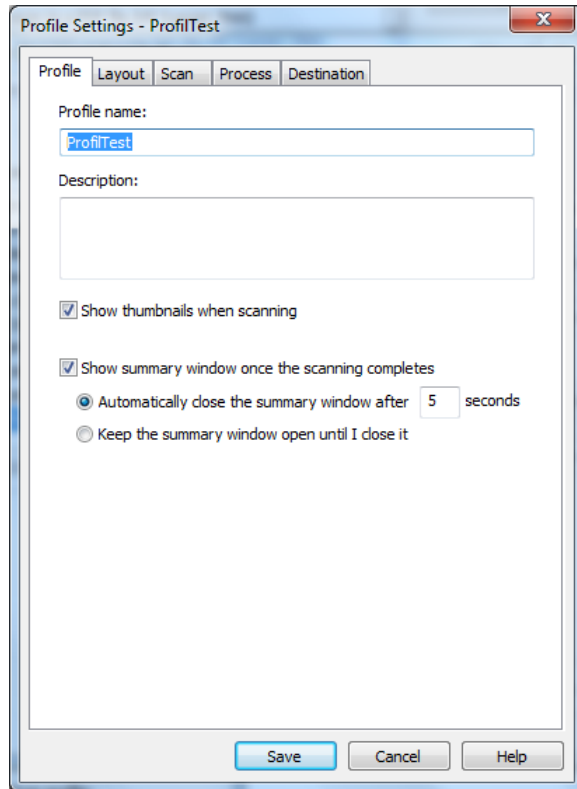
Profile Settings - ProfilTest

Profile | Layout | Scan | Process | Destination

Profile name:

ProfilTest

Description:

Show thumbnails when scanning

Show summary window once the scanning completes

Automatically close the summary window after 5 seconds

Keep the summary window open until I close it

Save | Cancel | Help